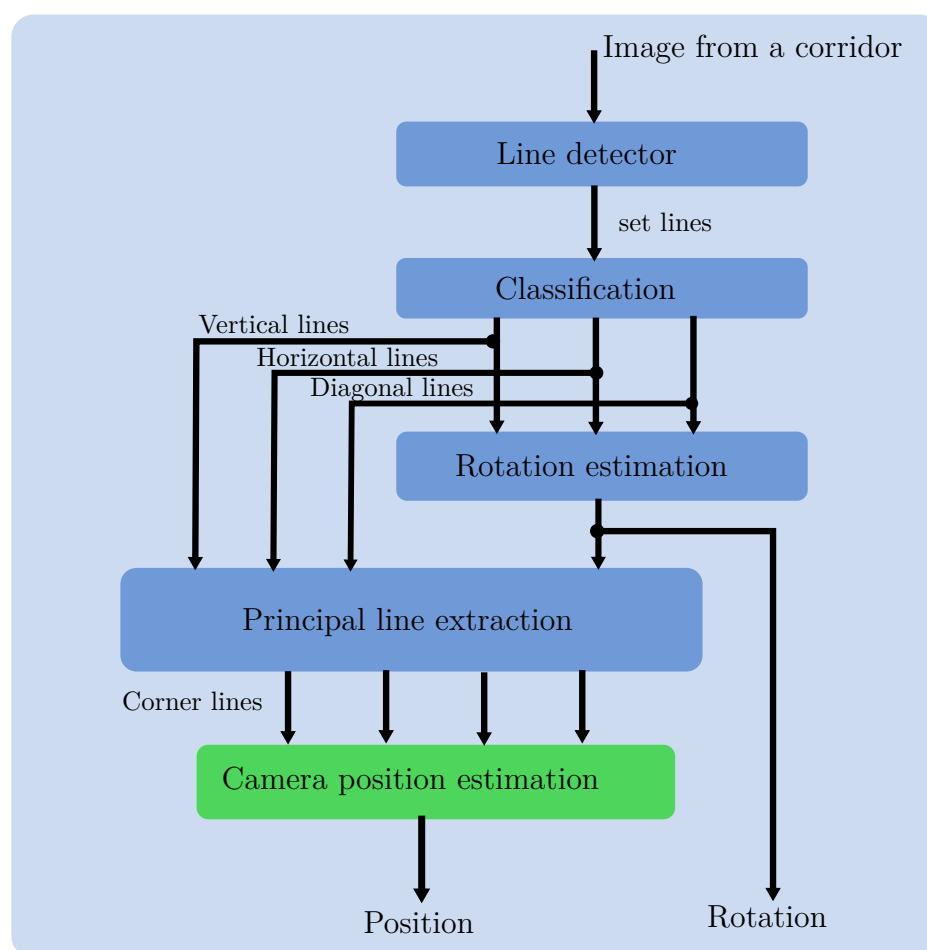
Image from a corridor

Line detector

set lines

Classification

Vertical lines

Horizontal lines

Diagonal lines

Rotation estimation

Principal line extraction

Corner lines

Camera position estimation

Position

Rotation